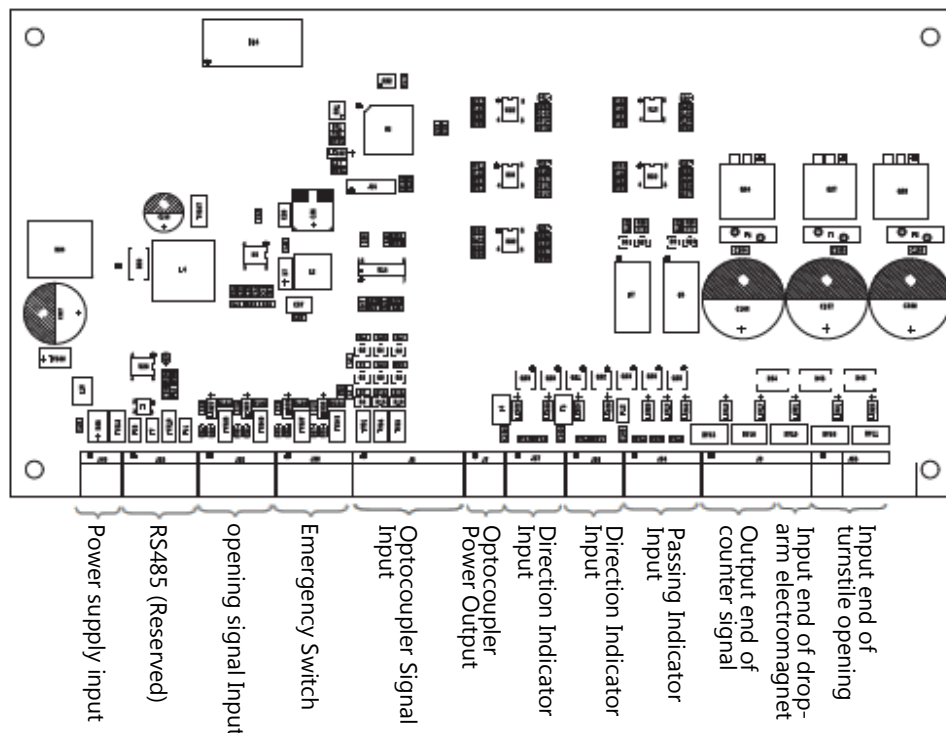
Power supply input

RS485 (Reserved)

opening signal Input

Emergency Switch

Optocoupler Signal Input

Optocoupler Power Output

Direction Indicator Input

Direction Indicator Input

Passing Indicator Input

Output end of counter signal

Input end of drop-arm electromagnet

Input end of turnstile opening